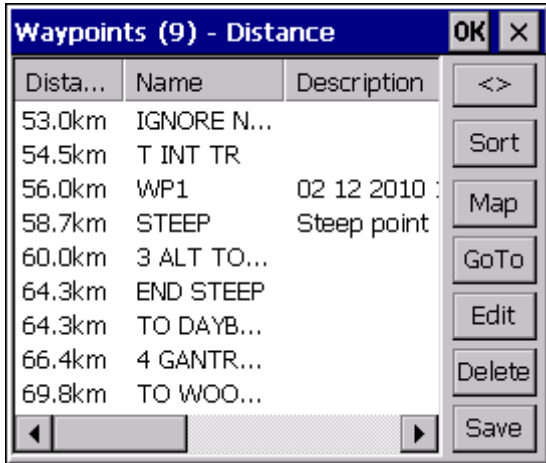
Waypoints (9) - Distance OK ×

| Dista... | Name | Description |
|---|---|---|
| 53.0km | IGNORE N... | |
| 54.5km | T INT TR | |
| 56.0km | WP1 | 02 12 2010 |
| 58.7km | STEEP | Steep point |
| 60.0km | 3 ALT TO... | |
| 64.3km | END STEEP | |
| 64.3km | TO DAYB... | |
| 66.4km | 4 GANTR... | |
| 69.8km | TO WOO... | |

<>
Sort
Map
GoTo
Edit
Delete
Save